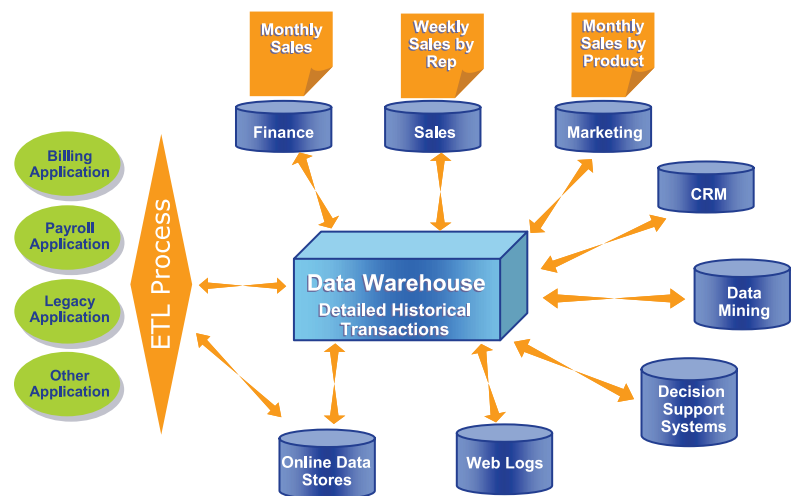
Monthly Sales

Weekly Sales by Rep

Monthly Sales by Product

Finance

Sales

Marketing

CRM

Billing Application

Payroll Application

Legacy Application

Other Application

ETL Process

Data Warehouse

Detailed Historical Transactions

Data Mining

Decision Support Systems

Online Data Stores

Web Logs